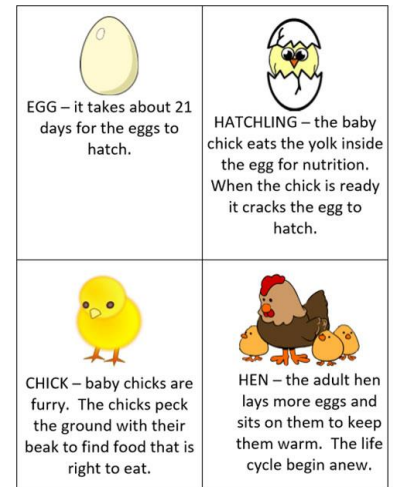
| | |
|---|---|
| EGG – it takes about 21 days for the eggs to hatch. | HATCHLING – the baby chick eats the yolk inside the egg for nutrition. When the chick is ready it cracks the egg to hatch. |
| CHICK – baby chicks are furry. The chicks peck the ground with their beak to find food that is right to eat. | HEN – the adult hen lays more eggs and sits on them to keep them warm. The life cycle begin anew. |